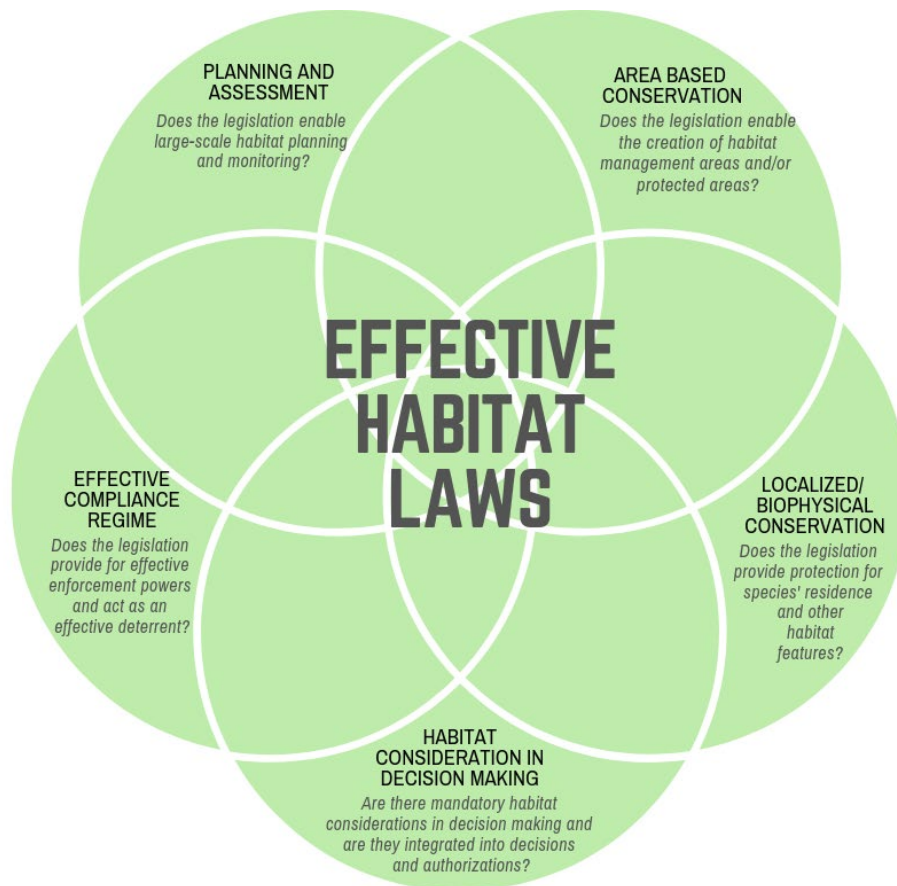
PLANNING AND ASSESSMENT
Does the legislation enable large-scale habitat planning and monitoring?

AREA BASED CONSERVATION
Does the legislation enable the creation of habitat management areas and/or protected areas?

EFFECTIVE HABITAT LAWS

EFFECTIVE COMPLIANCE REGIME
Does the legislation provide for effective enforcement powers and act as an effective deterrent?

LOCALIZED/ BIOPHYSICAL CONSERVATION
Does the legislation provide protection for species' residence and other habitat features?

HABITAT CONSIDERATION IN DECISION MAKING
Are there mandatory habitat considerations in decision making and are they integrated into decisions and authorizations?